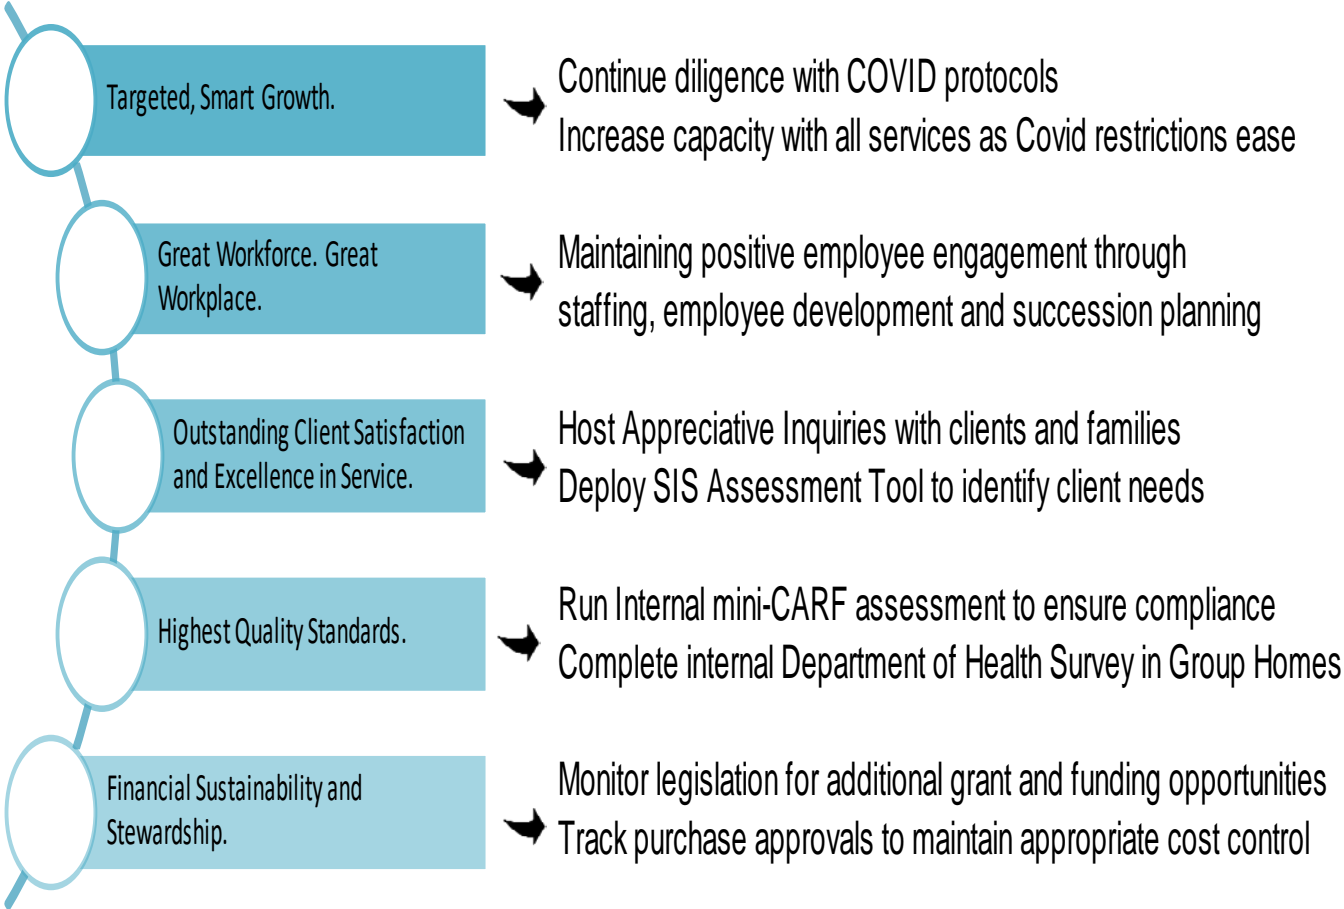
Targeted, Smart Growth.

Continue diligence with COVID protocols
Increase capacity with all services as Covid restrictions ease

Great Workforce. Great Workplace.

Maintaining positive employee engagement through staffing, employee development and succession planning

Outstanding Client Satisfaction and Excellence in Service.

Host Appreciative Inquiries with clients and families
Deploy SIS Assessment Tool to identify client needs

Highest Quality Standards.

Run Internal mini-CARF assessment to ensure compliance
Complete internal Department of Health Survey in Group Homes

Financial Sustainability and Stewardship.

Monitor legislation for additional grant and funding opportunities
Track purchase approvals to maintain appropriate cost control